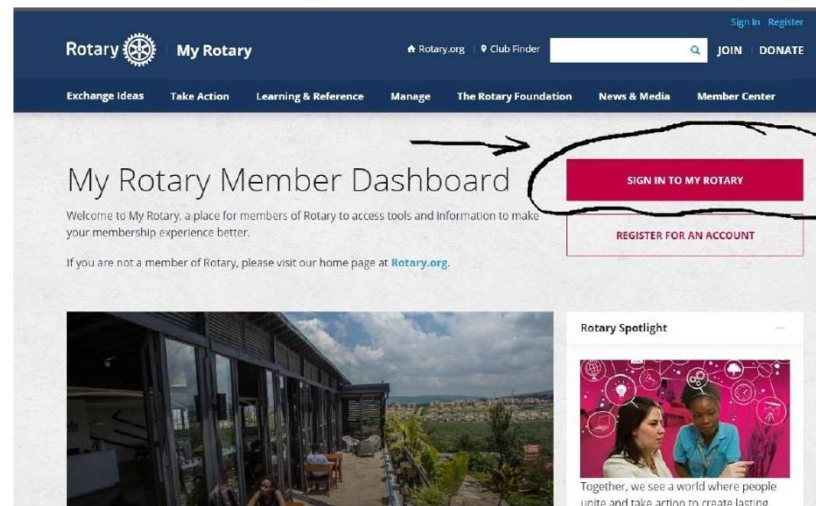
Sign In Register

Rotary My Rotary

Rotary.org Club Finder JOIN DONATE

Exchange Ideas Take Action Learning & Reference Manage The Rotary Foundation News & Media Member Center

My Rotary Member Dashboard

SIGN IN TO MY ROTARY

Welcome to My Rotary, a place for members of Rotary to access tools and information to make your membership experience better.

REGISTER FOR AN ACCOUNT

If you are not a member of Rotary, please visit our home page at Rotary.org.

Rotary Spotlight

Together, we see a world where people unite and take action to create lasting